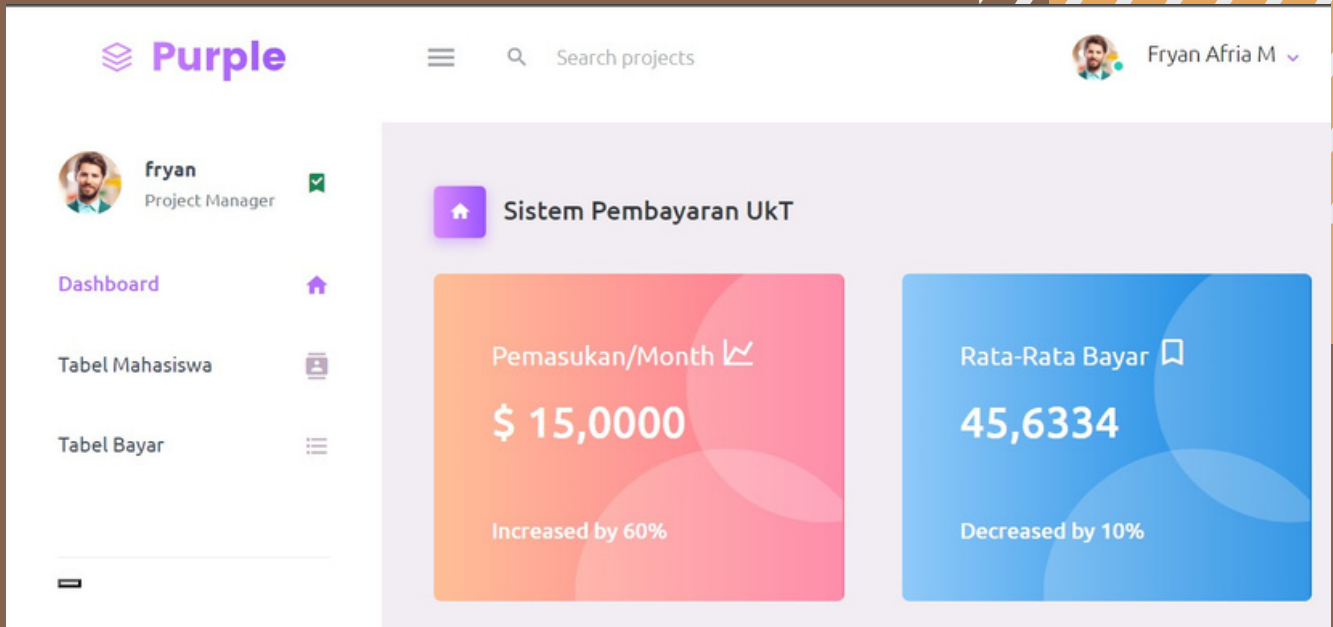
Purple

Search projects

Fryan Afria M

fryan
Project Manager

Dashboard

Tabel Mahasiswa

Tabel Bayar

Sistem Pembayaran UkT

Pemasukan/Month

$ 15,0000

Increased by 60%

Rata-Rata Bayar

45,6334

Decreased by 10%